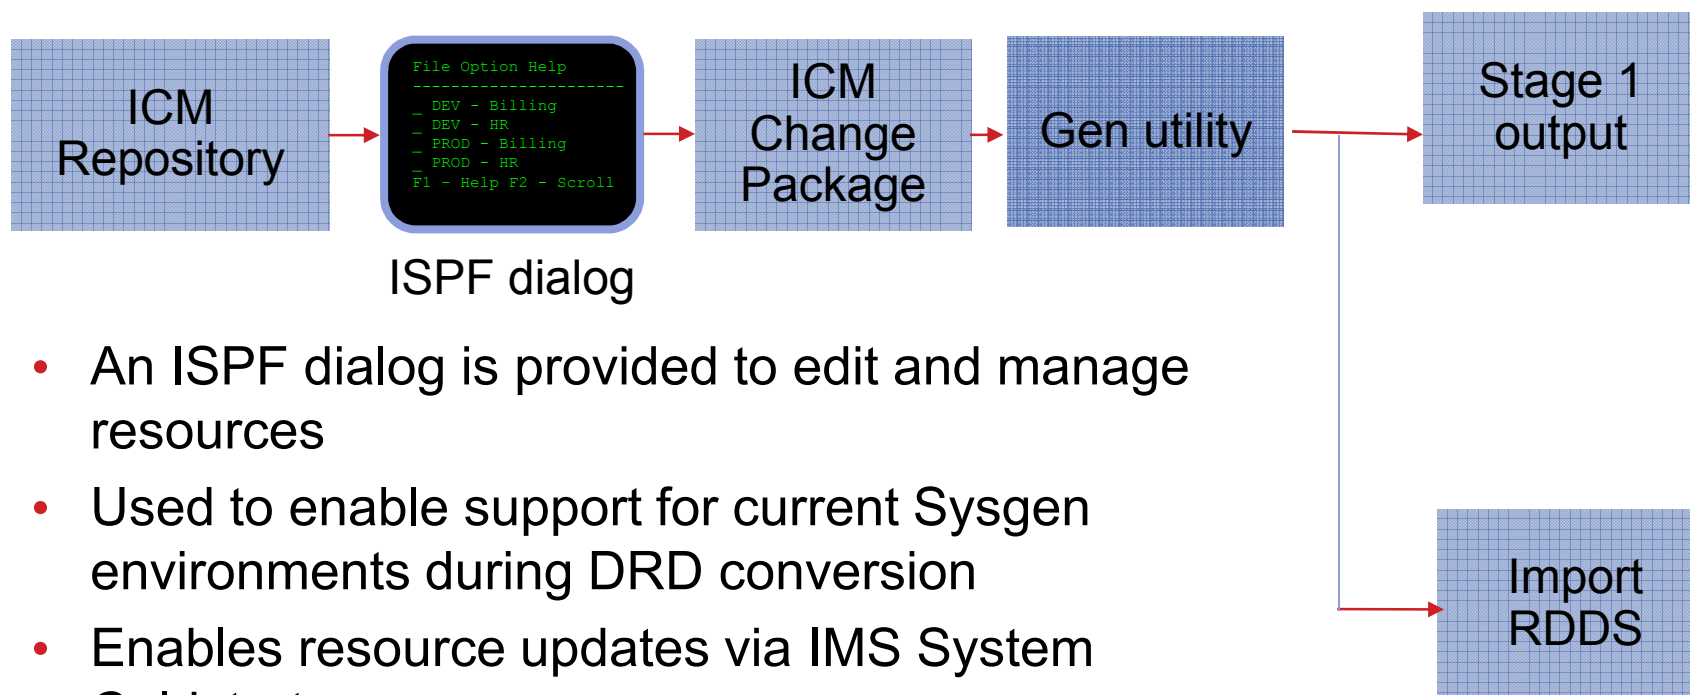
ICM Repository

File Option Help
----------------------
_ DEV - Billing
_ DEV - HR
_ PROD - Billing
_ PROD - HR
F1 - Help F2 - Scroll

ISPF dialog

ICM Change Package

Gen utility

Stage 1 output

Import RDDS

• An ISPF dialog is provided to edit and manage resources
• Used to enable support for current Sysgen environments during DRD conversion
• Enables resource updates via IMS System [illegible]